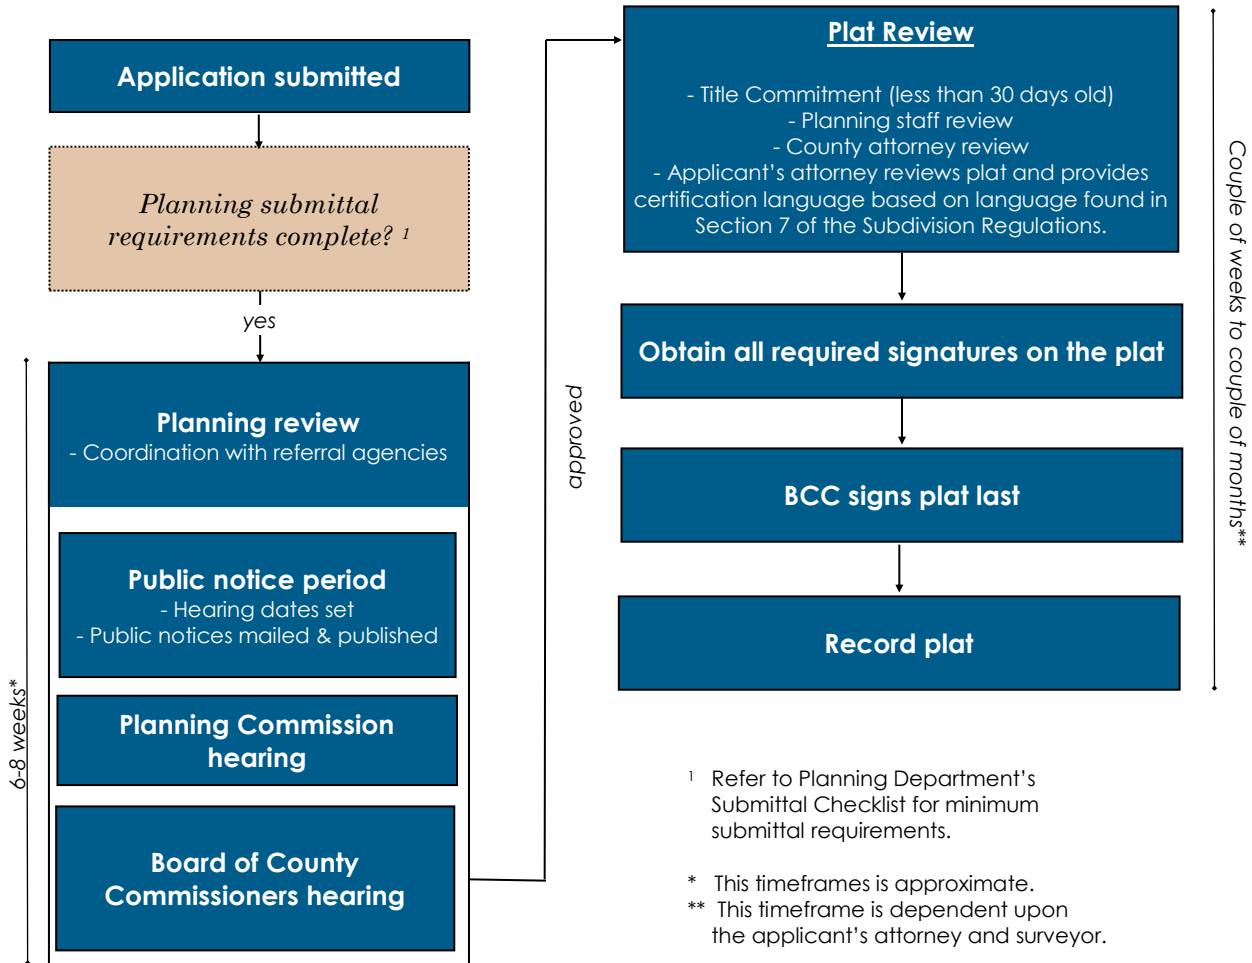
Application submitted

Planning submittal requirements complete? $^1$

yes

Planning review
- Coordination with referral agencies

Public notice period
- Hearing dates set
- Public notices mailed & published

Planning Commission hearing

Board of County Commissioners hearing

6-8 weeks*

approved

Plat Review

- Title Commitment (less than 30 days old)
- Planning staff review
- County attorney review
- Applicant's attorney reviews plat and provides certification language based on language found in Section 7 of the Subdivision Regulations.

Obtain all required signatures on the plat

BCC signs plat last

Record plat

Couple of weeks to couple of months**

$^1$ Refer to Planning Department's Submittal Checklist for minimum submittal requirements.

* This timeframes is approximate.
** This timeframe is dependent upon the applicant's attorney and surveyor.